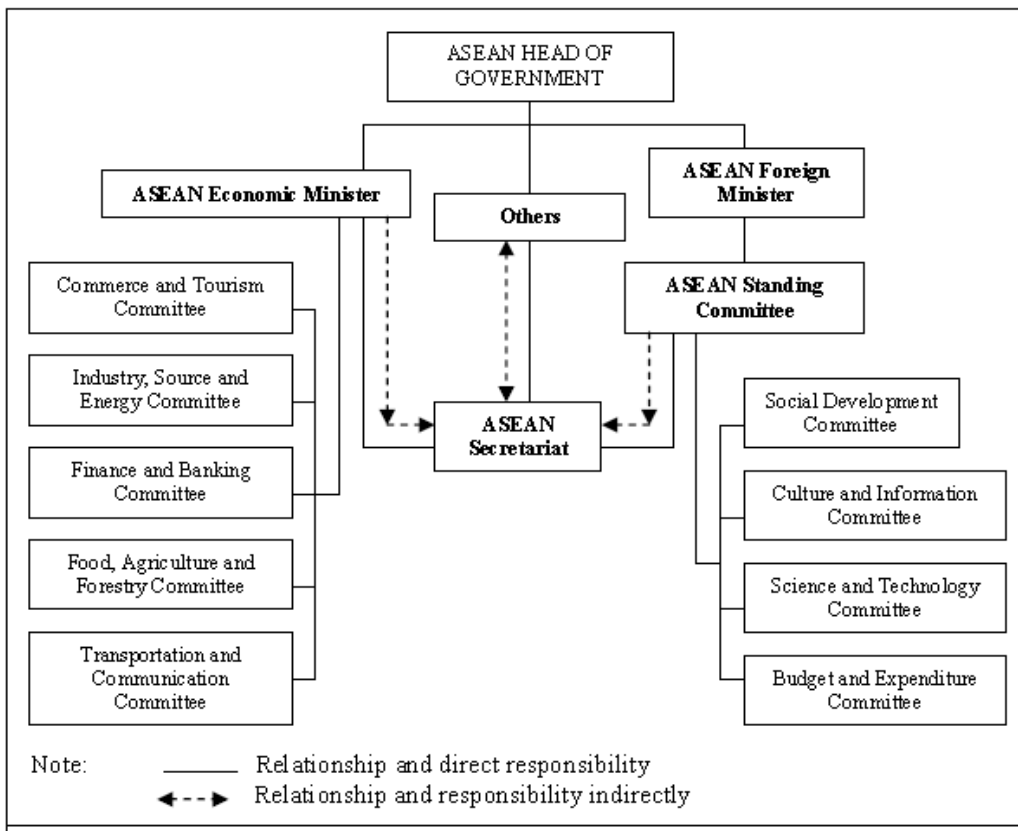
ASEAN HEAD OF GOVERNMENT

ASEAN Economic Minister

Others

ASEAN Foreign Minister

Commerce and Tourism Committee

Industry, Source and Energy Committee

Finance and Banking Committee

Food, Agriculture and Forestry Committee

Transportation and Communication Committee

ASEAN Secretariat

ASEAN Standing Committee

Social Development Committee

Culture and Information Committee

Science and Technology Committee

Budget and Expenditure Committee

Note: Relationship and direct responsibility
Relationship and responsibility indirectly